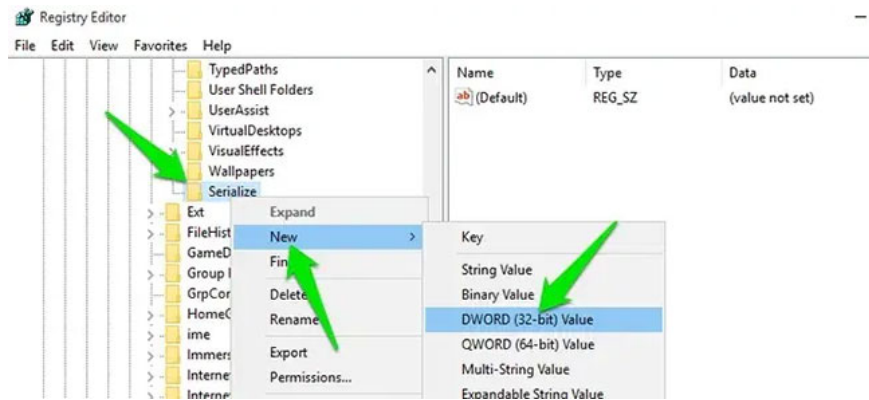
Registry Editor

File Edit View Favorites Help

TypedPaths
User Shell Folders
UserAssist
VirtualDesktops
VisualEffects
Wallpapers
Serialize
Ext
FileHist
GameD
Group I
GrpCor
HomeG
ime
Immers
Interne
Interne

| Name | Type | Data |
|---|---|---|
| (Default) | REG_SZ | (value not set) |

Expand
New
Fin
Delete
Rename
Export
Permissions...

Key
String Value
Binary Value
DWORD (32-bit) Value
QWORD (64-bit) Value
Multi-String Value
Expandable String Value